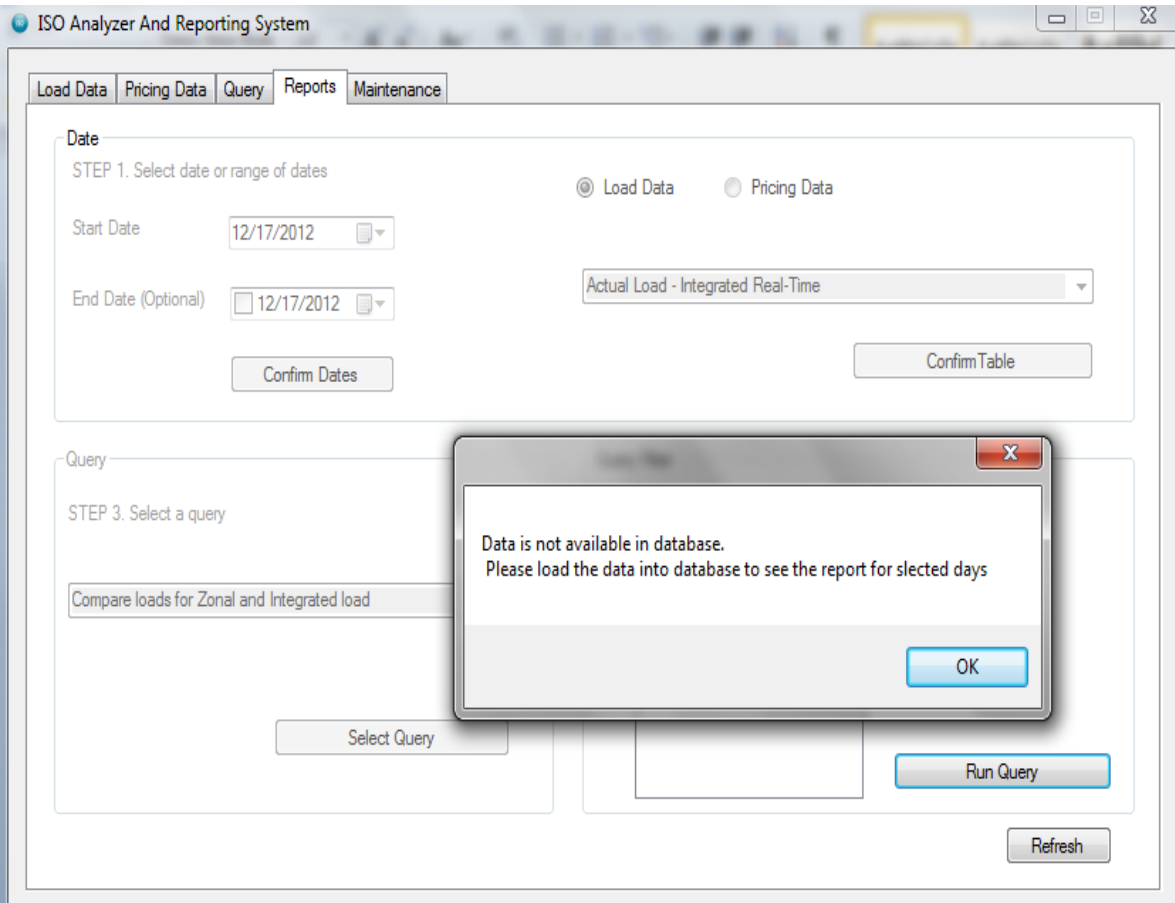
ISO Analyzer And Reporting System

Load Data | Pricing Data | Query | Reports | Maintenance

Date

STEP 1. Select date or range of dates

Load Data    Pricing Data

Start Date 12/17/2012

End Date (Optional) 12/17/2012

Actual Load - Integrated Real-Time

Confirm Dates

ConfirmTable

Query

STEP 3. Select a query

Compare loads for Zonal and Integrated load

Select Query

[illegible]

Data is not available in database.
Please load the data into database to see the report for slected days

OK

Run Query

Refresh